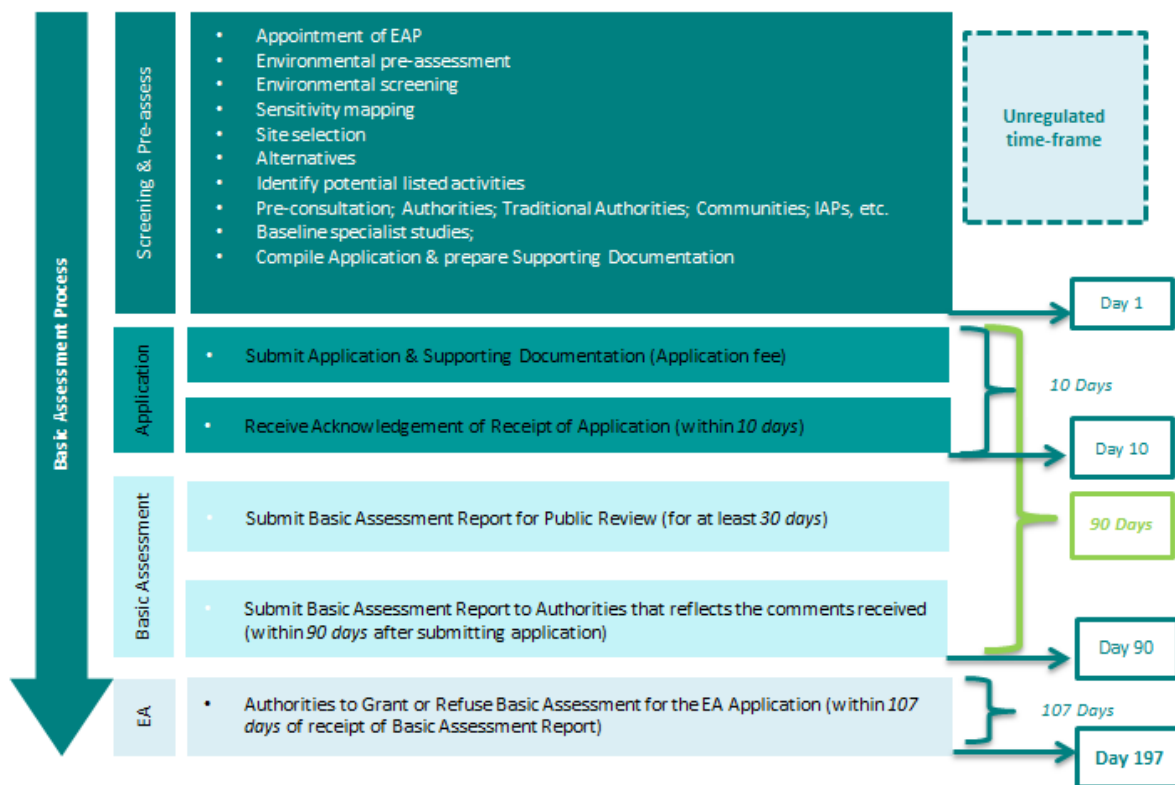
Basic Assessment Process

Screening & Pre-assess

- Appointment of EAP
- Environmental pre-assessment
- Environmental screening
- Sensitivity mapping
- Site selection
- Alternatives
- Identify potential listed activities
- Pre-consultation; Authorities; Traditional Authorities; Communities; IAPs, etc.
- Baseline specialist studies;
- Compile Application & prepare Supporting Documentation

Unregulated time-frame

Day 1

Application

- Submit Application & Supporting Documentation (Application fee)

- Receive Acknowledgement of Receipt of Application (within 10 days)

10 Days

Day 10

Basic Assessment

- Submit Basic Assessment Report for Public Review (for at least 30 days)

90 Days

- Submit Basic Assessment Report to Authorities that reflects the comments received (within 90 days after submitting application)

Day 90

EA

- Authorities to Grant or Refuse Basic Assessment for the EA Application (within 107 days of receipt of Basic Assessment Report)

107 Days

Day 197